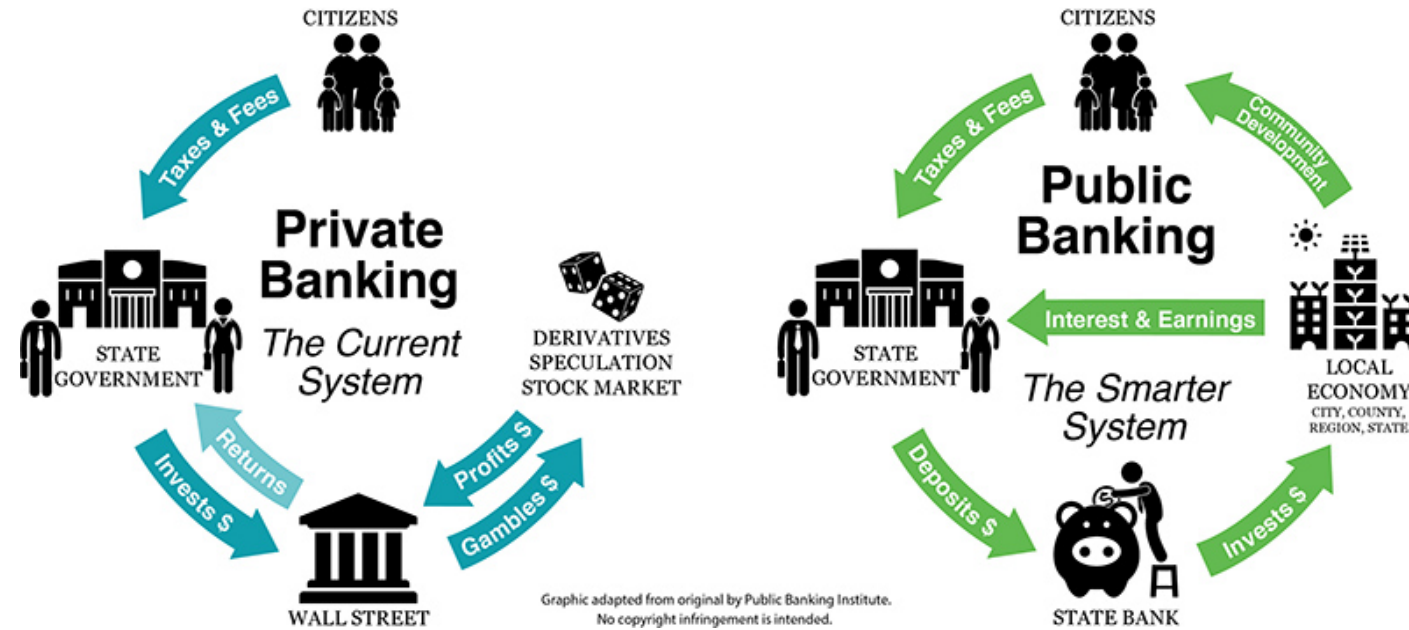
CITIZENS

Taxes & Fees

Private Banking

The Current System

STATE GOVERNMENT

DERIVATIVES SPECULATION STOCK MARKET

Returns

Invests $

Profits $

Gambles $

WALL STREET

Graphic adapted from original by Public Banking Institute. No copyright infringement is intended.

CITIZENS

Taxes & Fees

Community Development

Public Banking

Interest & Earnings

STATE GOVERNMENT

The Smarter System

LOCAL ECONOMY
CITY, COUNTY, REGION, STATE

Deposits $

Invests $

STATE BANK